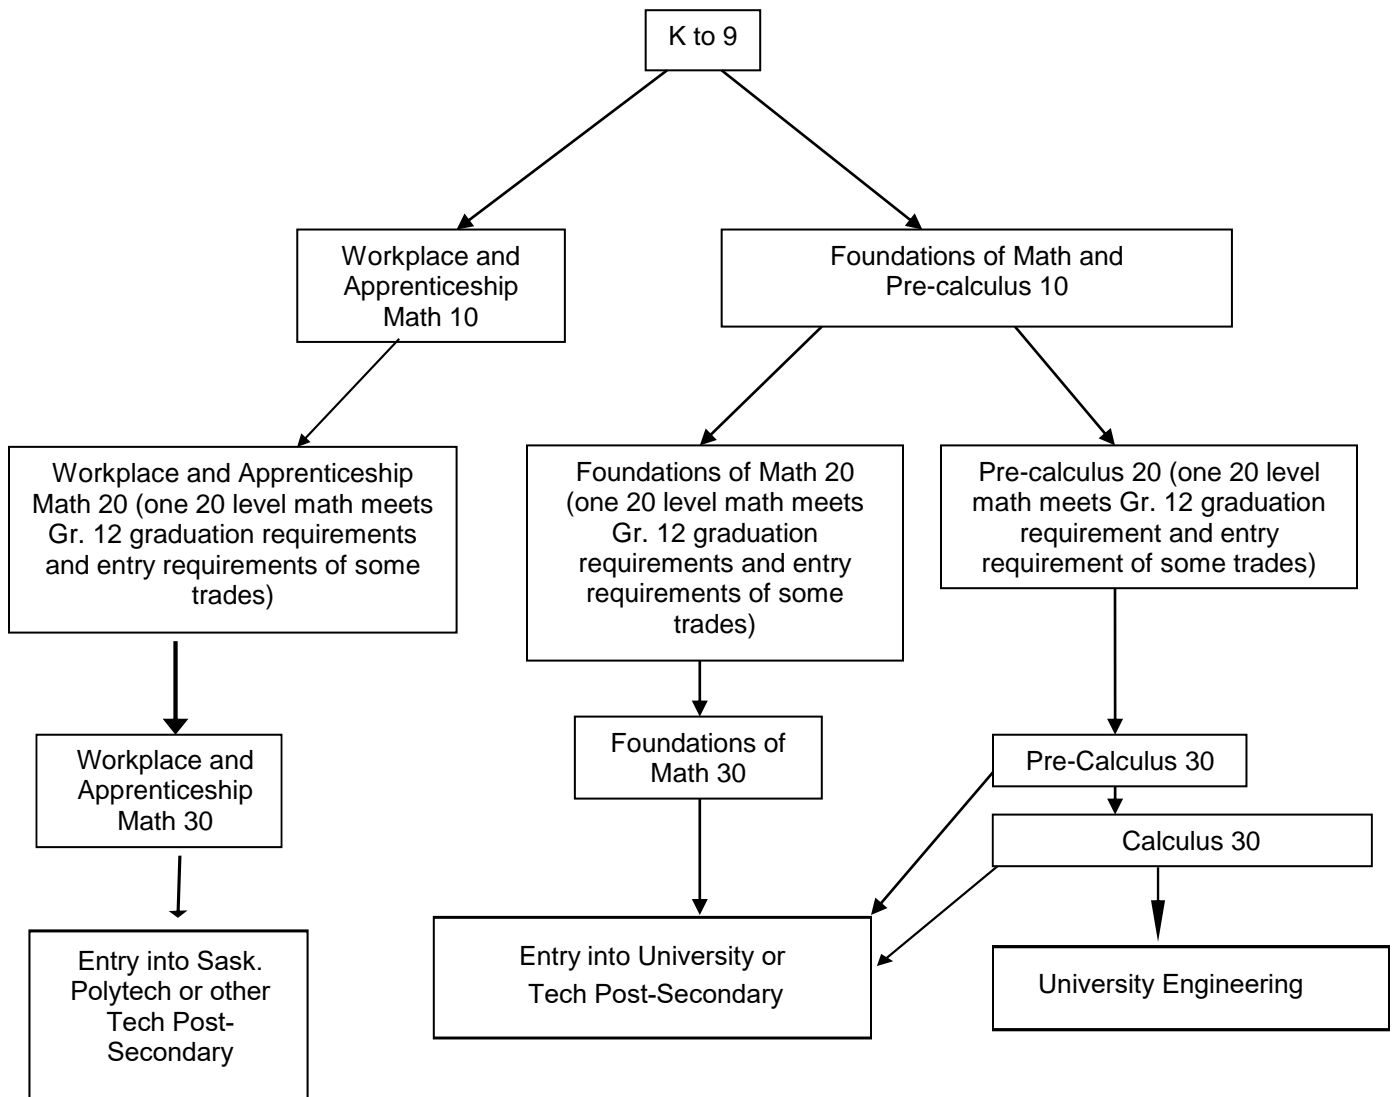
K to 9

Workplace and Apprenticeship Math 10

Foundations of Math and Pre-calculus 10

Workplace and Apprenticeship Math 20 (one 20 level math meets Gr. 12 graduation requirements and entry requirements of some trades)

Foundations of Math 20 (one 20 level math meets Gr. 12 graduation requirements and entry requirements of some trades)

Pre-calculus 20 (one 20 level math meets Gr. 12 graduation requirement and entry requirement of some trades)

Workplace and Apprenticeship Math 30

Foundations of Math 30

Pre-Calculus 30

Calculus 30

Entry into Sask. Polytech or other Tech Post-Secondary

Entry into University or Tech Post-Secondary

University Engineering